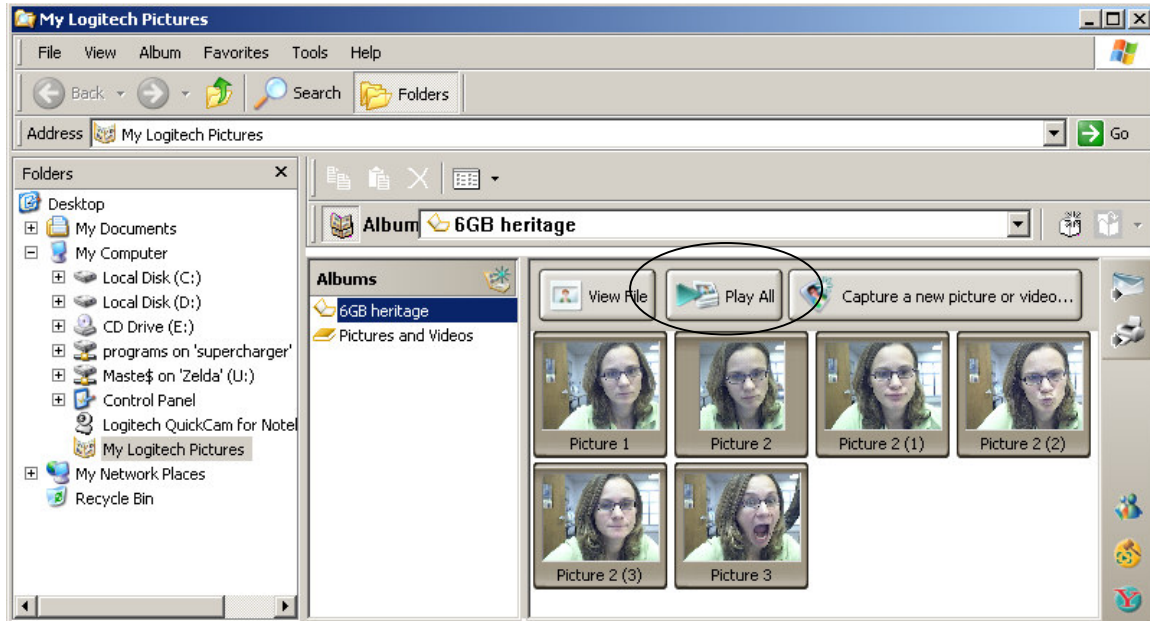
My Logitech Pictures

File View Album Favorites Tools Help

Back Search Folders

Address My Logitech Pictures Go

Folders

Desktop
My Documents
My Computer
Local Disk (C:)
Local Disk (D:)
CD Drive (E:)
programs on 'supercharger'
Maste$ on 'Zelda' (U:)
Control Panel
Logitech QuickCam for Notel
My Logitech Pictures
My Network Places
Recycle Bin

Album 6GB heritage

Albums
6GB heritage
Pictures and Videos

View File Play All Capture a new picture or video...

Picture 1 Picture 2 Picture 2 (1) Picture 2 (2)
Picture 2 (3) Picture 3